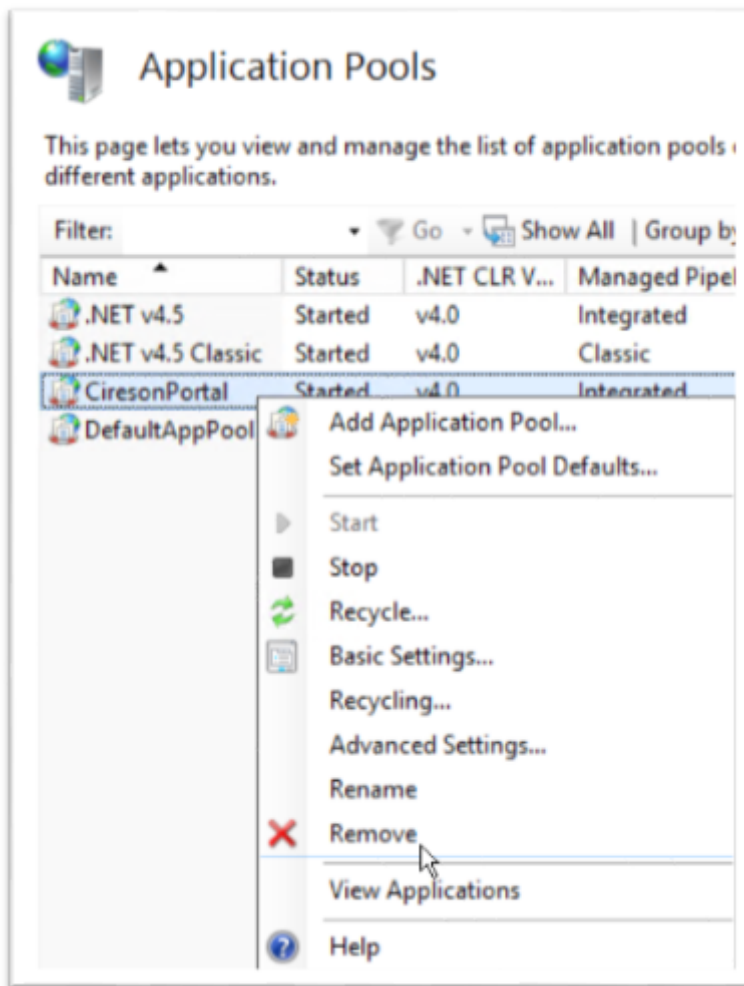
Application Pools

This page lets you view and manage the list of application pools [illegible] different applications.

Filter: Go Show All | Group b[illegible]

| Name | Status | .NET CLR V... | Managed Pipel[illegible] |
|---|---|---|---|
| .NET v4.5 | Started | v4.0 | Integrated |
| .NET v4.5 Classic | Started | v4.0 | Classic |
| CiresonPortal | Started | v4.0 | Integrated |
| DefaultAppPool | | | |

Add Application Pool...
Set Application Pool Defaults...
Start
Stop
Recycle...
Basic Settings...
Recycling...
Advanced Settings...
Rename
Remove
View Applications
Help